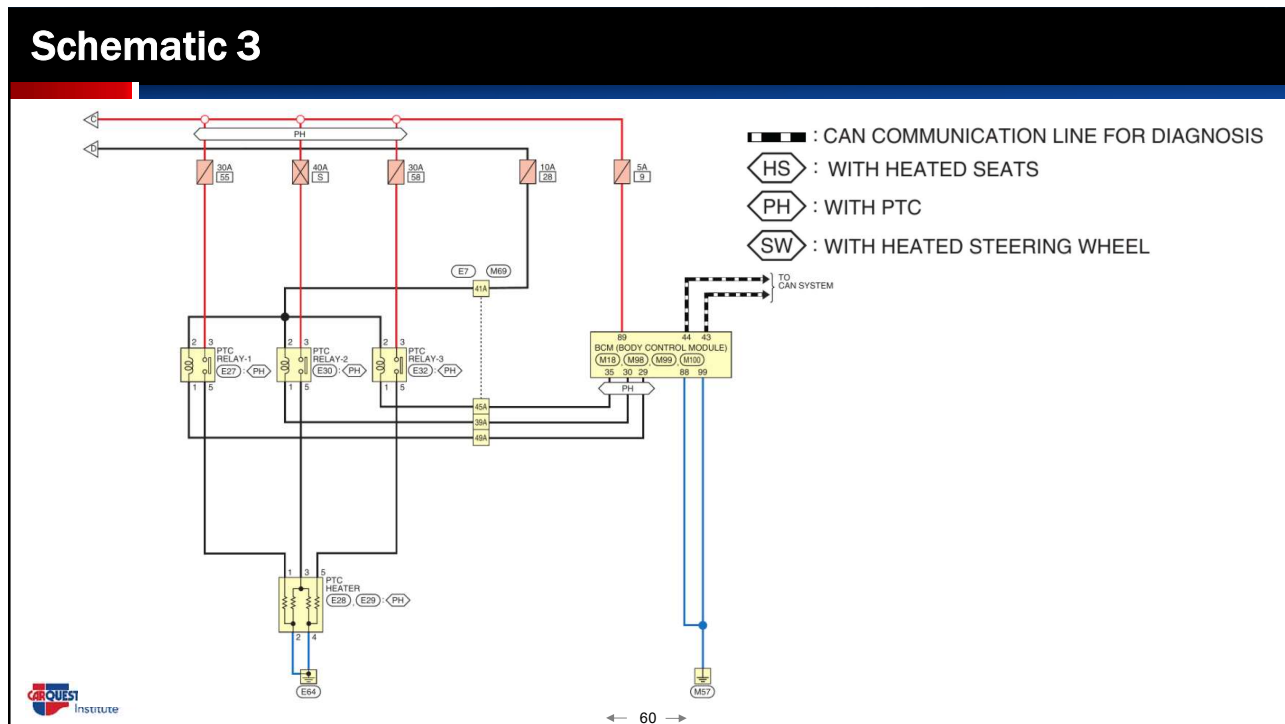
Schematic 3

C
D
PH
30A 55
40A S
30A 58
10A 28
5A 9

: CAN COMMUNICATION LINE FOR DIAGNOSIS
HS : WITH HEATED SEATS
PH : WITH PTC
SW : WITH HEATED STEERING WHEEL

E7 M69
41A
TO CAN SYSTEM

2 3 PTC RELAY-1 E27 : PH 1 5
2 3 PTC RELAY-2 E30 : PH 1 5
2 3 PTC RELAY-3 E32 : PH 1 5

89 44 43
BCM (BODY CONTROL MODULE)
M18 M98 M99 M100
35 30 29 88 99
PH

45A
39A
49A

1 3 5
PTC HEATER
E28 , E29 : PH
2 4

E64
M57

CARQUEST Institute

60